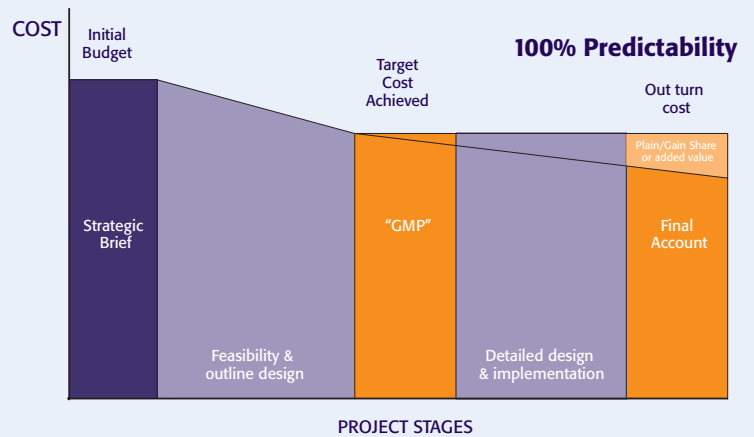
COST

Initial Budget

100% Predictability

Target Cost Achieved

Out turn cost

Plain/Gain Share or added value

Strategic Brief

"GMP"

Final Account

Feasibility & outline design

Detailed design & implementation

PROJECT STAGES